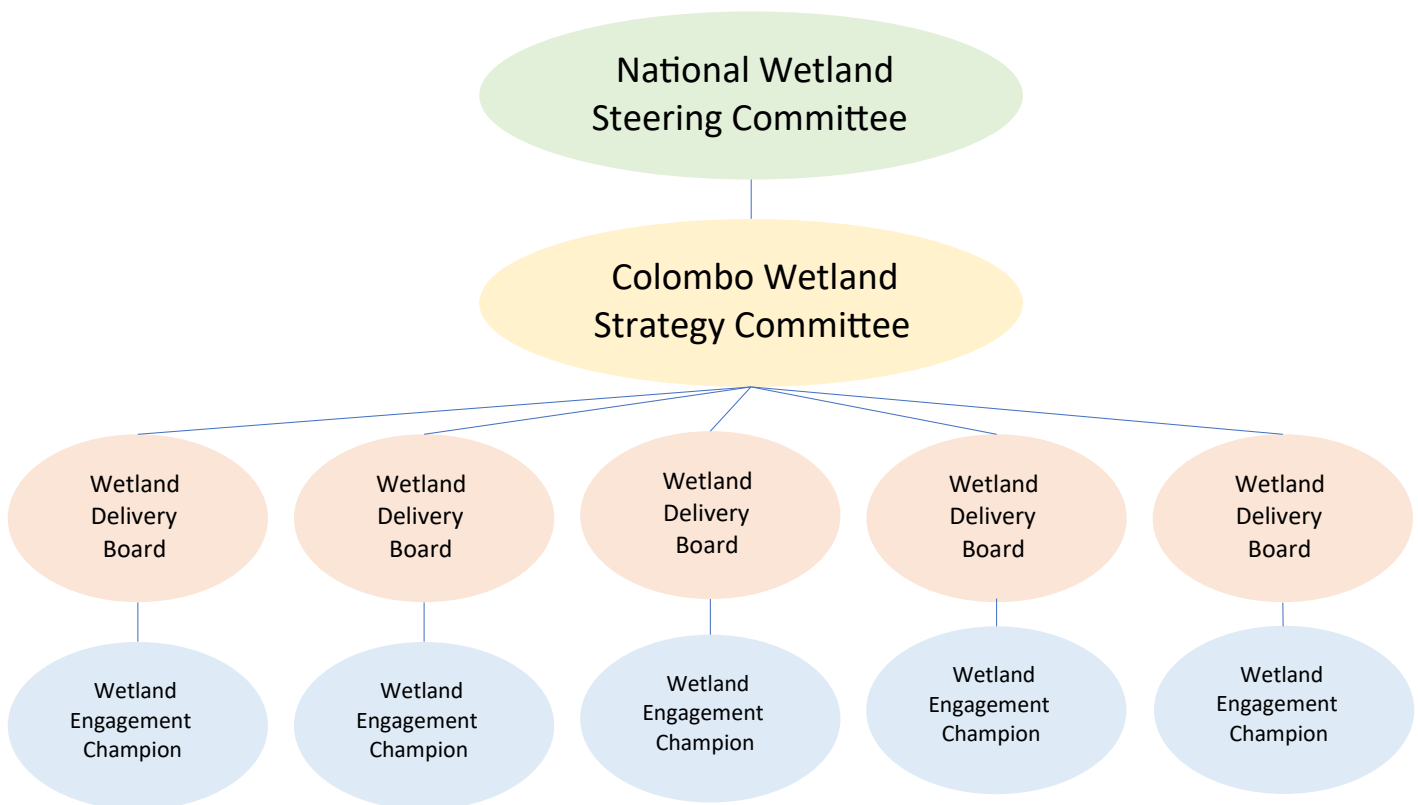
National Wetland Steering Committee

Colombo Wetland Strategy Committee

Wetland Delivery Board

Wetland Delivery Board

Wetland Delivery Board

Wetland Delivery Board

Wetland Delivery Board

Wetland Engagement Champion

Wetland Engagement Champion

Wetland Engagement Champion

Wetland Engagement Champion

Wetland Engagement Champion